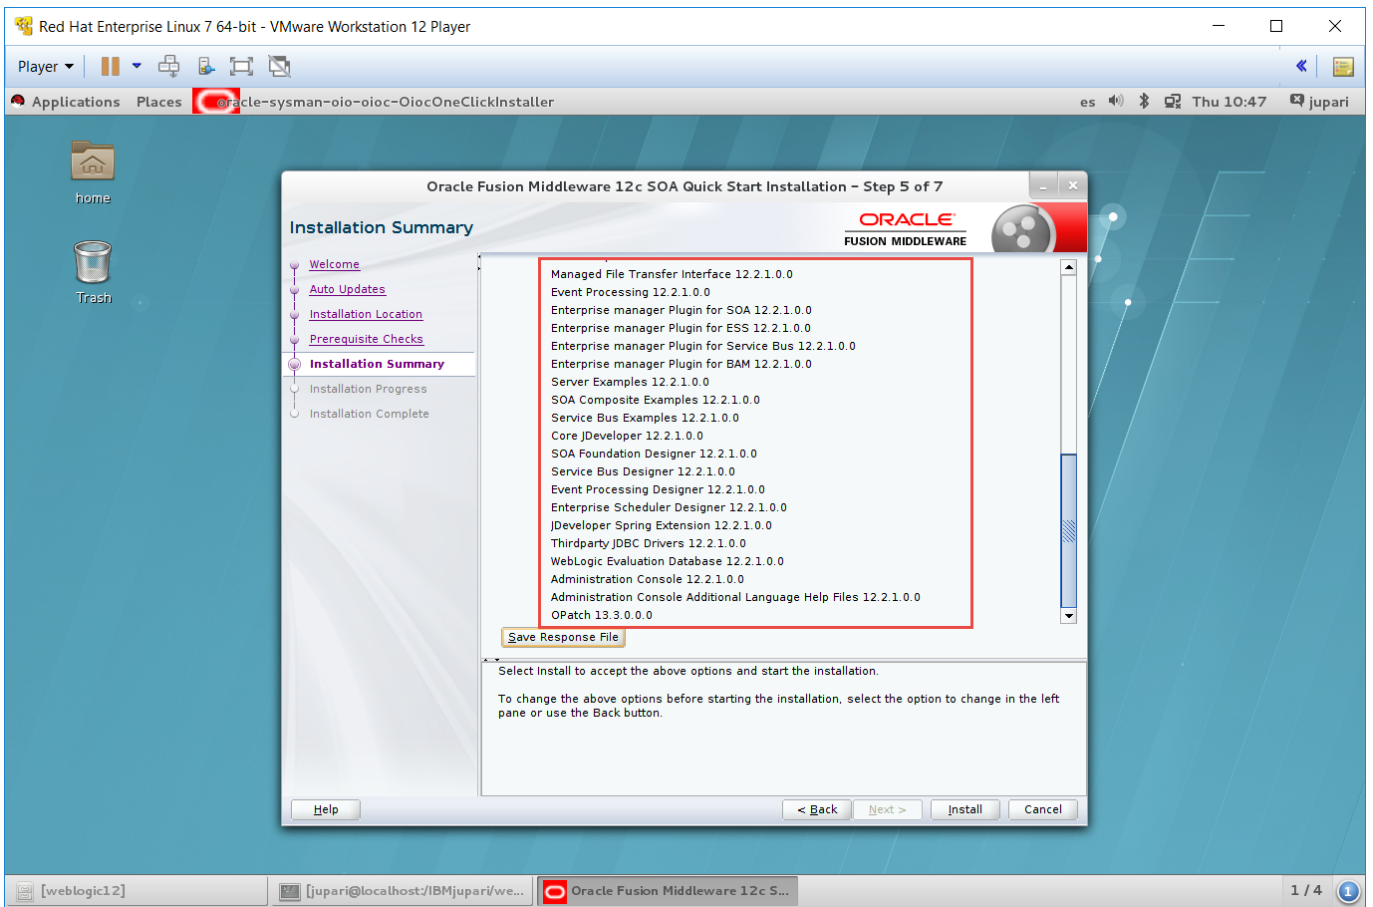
Red Hat Enterprise Linux 7 64-bit - VMware Workstation 12 Player

Player

Applications Places oracle-sysman-oio-oioc-OiocOneClickInstaller

es Thu 10:47 jupari

home

Trash

Oracle Fusion Middleware 12c SOA Quick Start Installation - Step 5 of 7

Installation Summary

ORACLE FUSION MIDDLEWARE

Welcome
Auto Updates
Installation Location
Prerequisite Checks
Installation Summary
Installation Progress
Installation Complete

Managed File Transfer Interface 12.2.1.0.0
Event Processing 12.2.1.0.0
Enterprise manager Plugin for SOA 12.2.1.0.0
Enterprise manager Plugin for ESS 12.2.1.0.0
Enterprise manager Plugin for Service Bus 12.2.1.0.0
Enterprise manager Plugin for BAM 12.2.1.0.0
Server Examples 12.2.1.0.0
SOA Composite Examples 12.2.1.0.0
Service Bus Examples 12.2.1.0.0
Core JDeveloper 12.2.1.0.0
SOA Foundation Designer 12.2.1.0.0
Service Bus Designer 12.2.1.0.0
Event Processing Designer 12.2.1.0.0
Enterprise Scheduler Designer 12.2.1.0.0
JDeveloper Spring Extension 12.2.1.0.0
Thirdparty JDBC Drivers 12.2.1.0.0
WebLogic Evaluation Database 12.2.1.0.0
Administration Console 12.2.1.0.0
Administration Console Additional Language Help Files 12.2.1.0.0
OPatch 13.3.0.0.0

Save Response File

Select Install to accept the above options and start the installation.

To change the above options before starting the installation, select the option to change in the left pane or use the Back button.

Help

< Back Next > Install Cancel

[weblogic12] [jupari@localhost:/IBMjupari/we... Oracle Fusion Middleware 12c S... 1 / 4